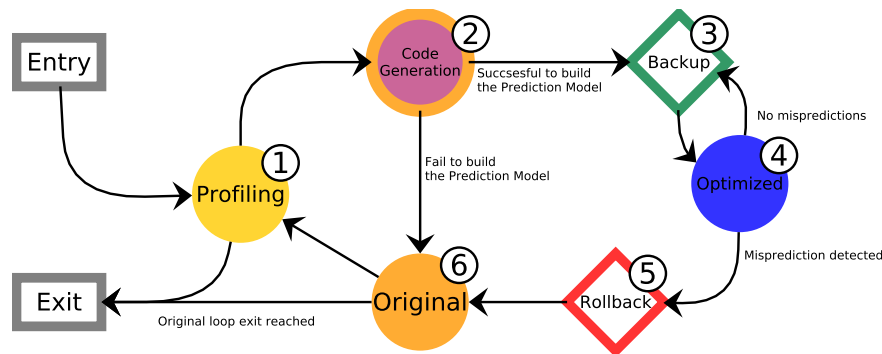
Entry

1
Profiling

2
Code Generation

Succsesful to build the Prediction Model

3
Backup

No mispredictions

4
Optimized

Fail to build the Prediction Model

Misprediction detected

5
Rollback

6
Original

Exit

Original loop exit reached